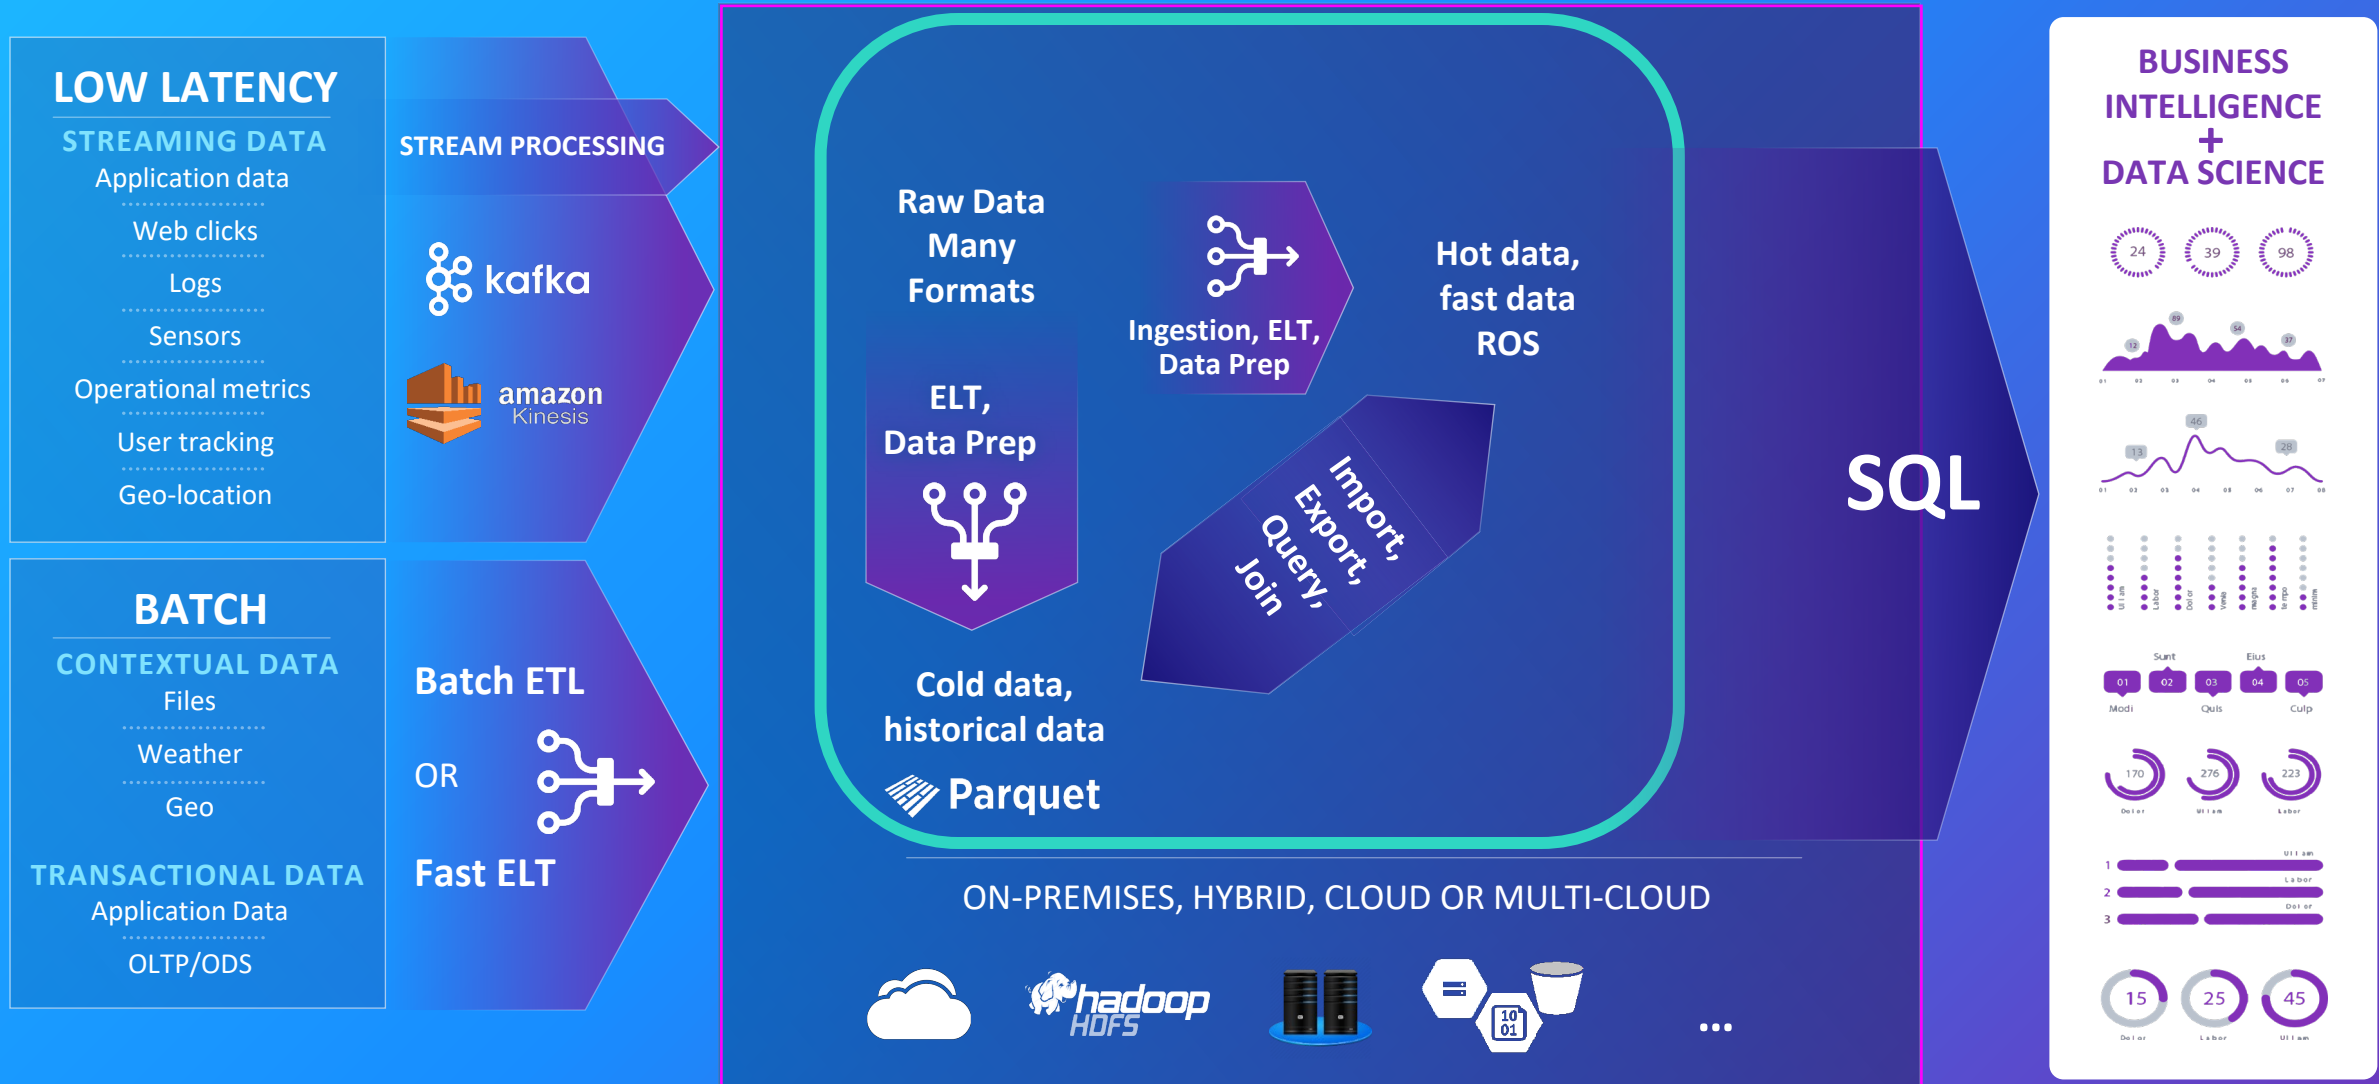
LOW LATENCY
STREAMING DATA
Application data
Web clicks
Logs
Sensors
Operational metrics
User tracking
Geo-location

STREAM PROCESSING

kafka

amazon Kinesis

BATCH
CONTEXTUAL DATA
Files
Weather
Geo

TRANSACTIONAL DATA
Application Data
OLTP/ODS

Batch ETL
OR
Fast ELT

Raw Data Many Formats

Ingestion, ELT, Data Prep

Hot data, fast data ROS

ELT, Data Prep

Import, Export, Query, Join

Cold data, historical data

Parquet

SQL

ON-PREMISES, HYBRID, CLOUD OR MULTI-CLOUD

hadoop HDFS

10 01

...

BUSINESS INTELLIGENCE + DATA SCIENCE

24 39 98

Sunt Eius
01 02 03 04 05
Modi Quis Culp

170 276 223

1
2
3

15 25 45